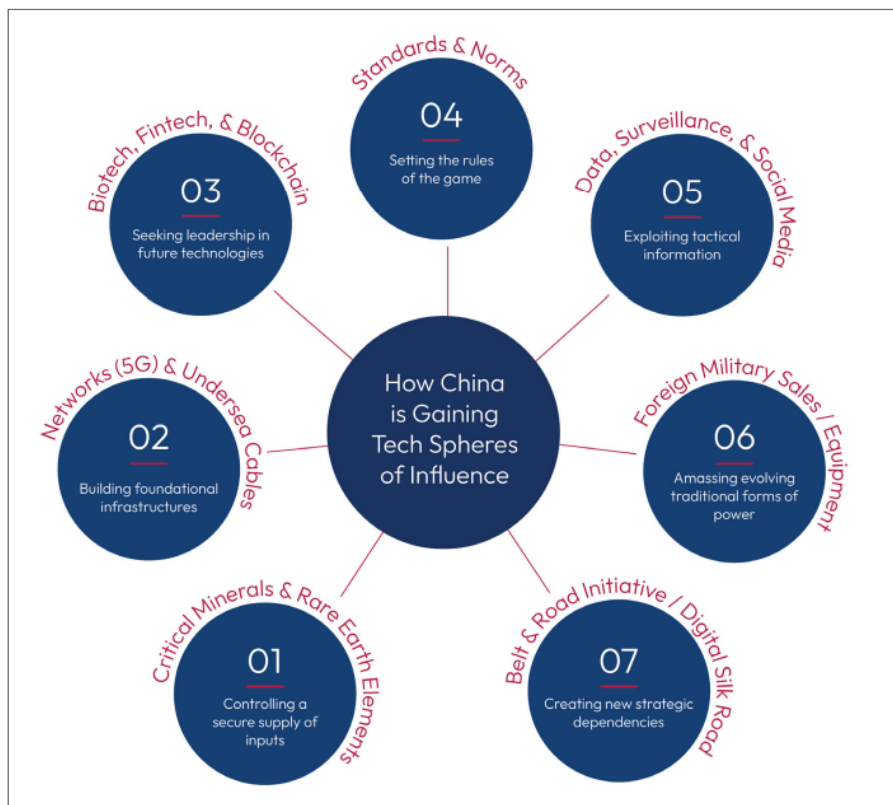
How China is Gaining Tech Spheres of Influence

Critical Minerals & Rare Earth Elements
01
Controlling a secure supply of inputs

Networks (5G) & Undersea Cables
02
Building foundational infrastructures

Biotech, Fintech, & Blockchain
03
Seeking leadership in future technologies

Standards & Norms
04
Setting the rules of the game

Data, Surveillance, & Social Media
05
Exploiting tactical information

Foreign Military Sales / Equipment
06
Amassing evolving traditional forms of power

Belt & Road Initiative / Digital Silk Road
07
Creating new strategic dependencies